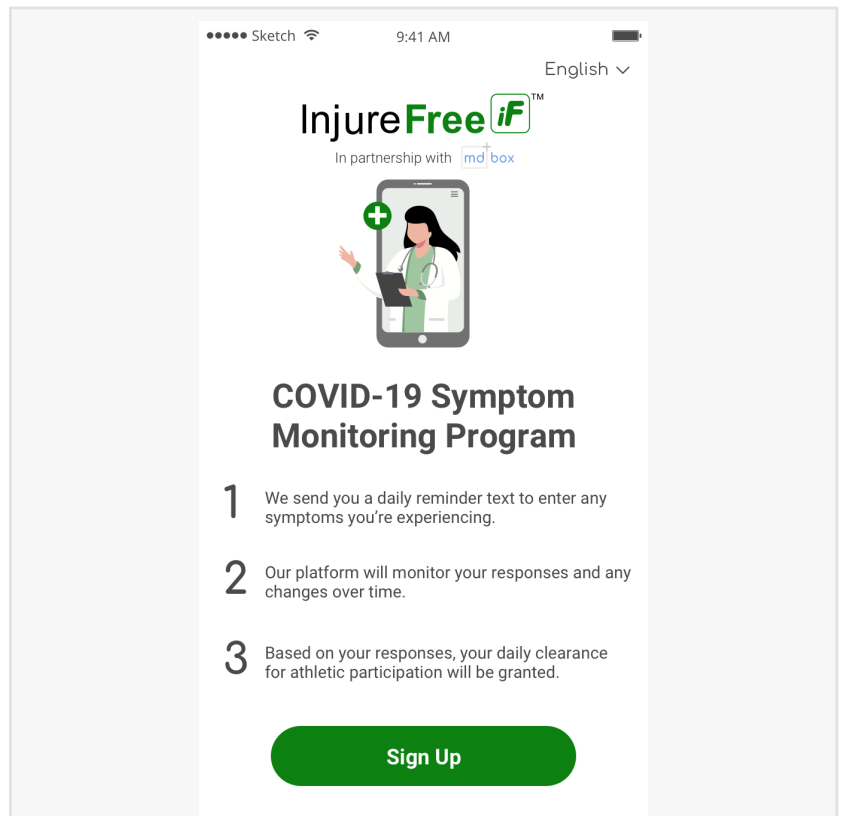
●●●●● Sketch 9:41 AM

English

InjureFree iF™

In partnership with md box

COVID-19 Symptom Monitoring Program

1 We send you a daily reminder text to enter any symptoms you're experiencing.

2 Our platform will monitor your responses and any changes over time.

3 Based on your responses, your daily clearance for athletic participation will be granted.

Sign Up